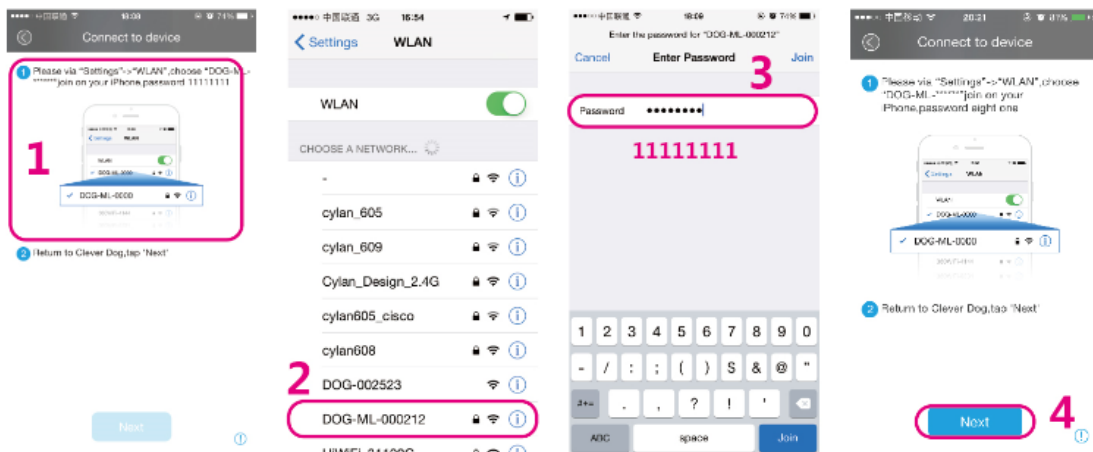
••••○ 中国移动 令 19:00 ⊕ ✱ 74%

Connect to device

1 Please via "Settings"->"WLAN",choose "DOG-ML-******"join on your iPhone,password 11111111

< Settings WLAN

WLAN

DOG-ML-0000

1

2 Return to Clever Dog,tap 'Next'

Next

••••○ 中国联通 3G 16:54

< Settings WLAN

WLAN

CHOOSE A NETWORK...

-

cylan_605

cylan_609

Cylan_Design_2.4G

cylan605_cisco

cylan608

DOG-002523

DOG-ML-000212

HUWEI-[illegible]

2

••••○ 中国联通 令 19:09 ⊕ ✱ 74%

Enter the password for "DOG-ML-000212"

Cancel Enter Password Join

Password ••••••••

3

11111111

1 2 3 4 5 6 7 8 9 0

- / : ; ( ) $ & @ "

#+= . , ? ! '

ABC space Join

••••○ 中国移动 令 20:21 ⊕ ✱ 87%

Connect to device

1 Please via "Settings"->"WLAN",choose "DOG-ML-******"join on your iPhone,password eight one

< Settings WLAN

WLAN

DOG-ML-0000

✓ DOG-ML-0000

2 Return to Clever Dog,tap 'Next'

Next

4